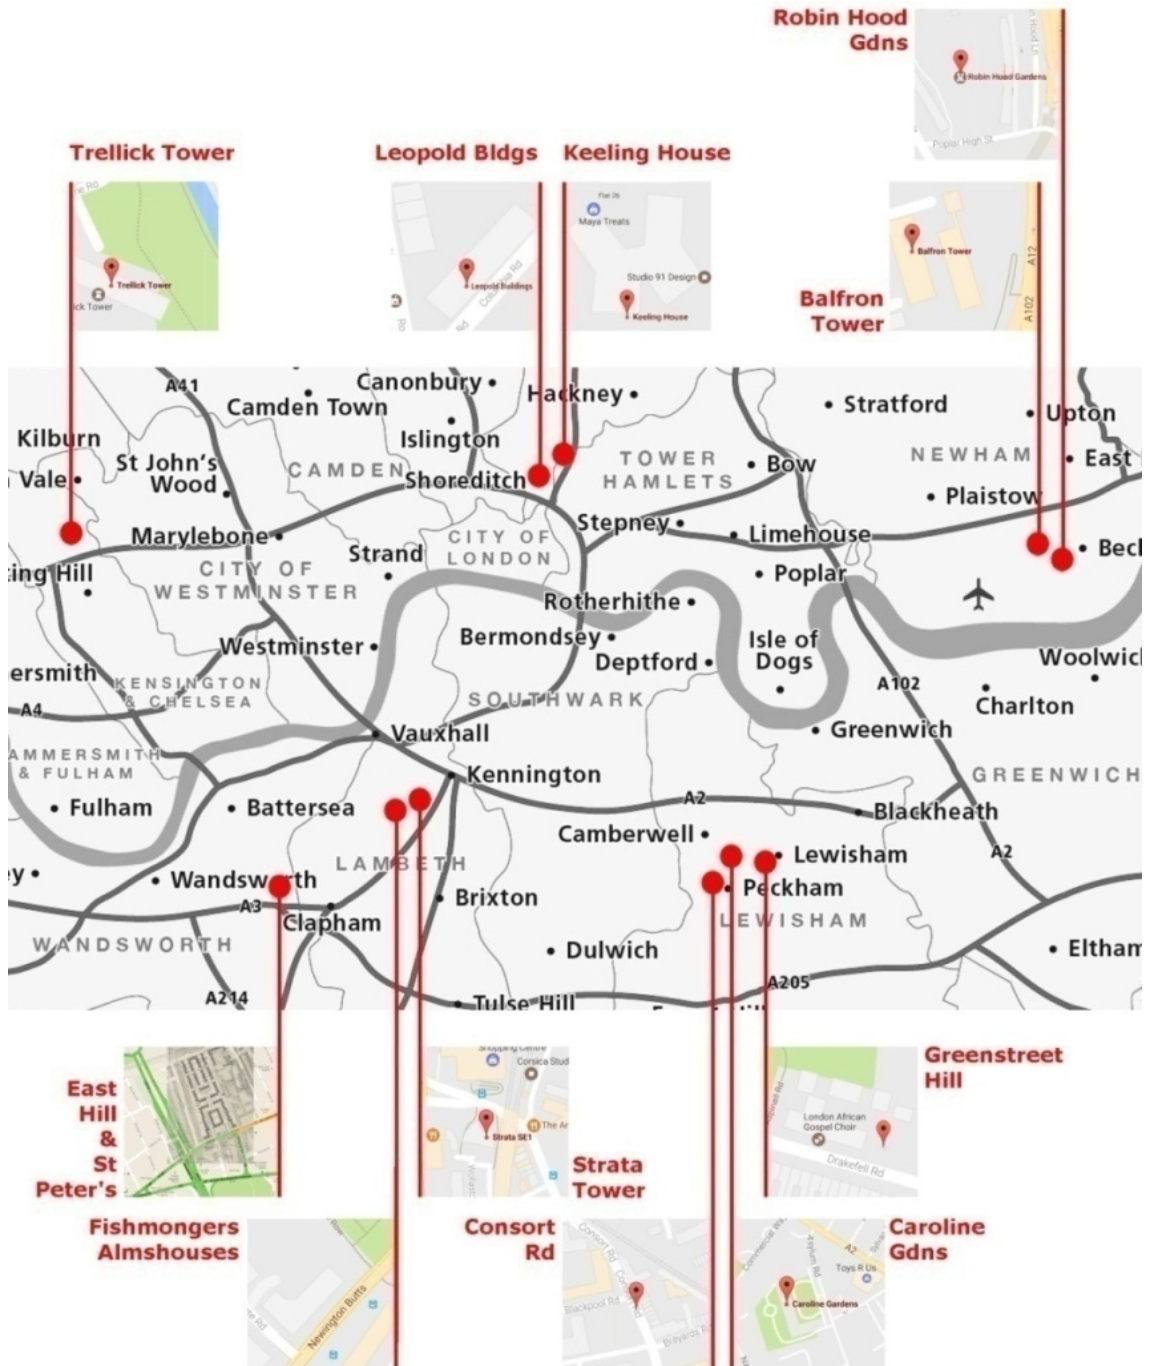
Robin Hood Gdns

Robin Hood Gardens

Poplar High St

Trellick Tower

Trellick Tower

Leopold Bldgs

Leopold buildings

Columbia Rd

Keeling House

Flat 26

Maya Treats

Studio 91 Design

Keeling House

Balfron Tower

Balfron Tower

A12

A102

A41

Camden Town

Canonbury

Hackney

Stratford

Upton

Kilburn

Islington

St John's Wood

CAMDEN

Shoreditch

TOWER HAMLETS

Bow

NEWHAM

East

Vale

Plaistow

Marylebone

Stepney

Limehouse

Strand

CITY OF LONDON

Bec

ing Hill

CITY OF WESTMINSTER

Poplar

Rotherhithe

Westminster

Bermondsey

Isle of Dogs

Deptford

Woolwic

ersmith

KENSINGTON & CHELSEA

A102

Charlton

A4

SOUTHWARK

Vauxhall

Greenwich

AMMERSMITH & FULHAM

Kennington

GREENWICH

A2

Fulham

Battersea

Blackheath

Camberwell

Lewisham

A2

LAMBETH

Peckham

Wandsworth

A3

Brixton

LEWISHAM

Clapham

WANDSWORTH

Dulwich

Eltham

A214

Tulse Hill

A205

East Hill & St Peter's

Corsica Stud

Strata SE1

Strata Tower

Greenstreet Hill

London African Gospel Choir

Drakefell Rd

Fishmongers Almshouses

Newington Butts

Consort Rd

Consort Rd

Blackpool Rd

Caroline Gdns

Toys R Us

Caroline Gardens